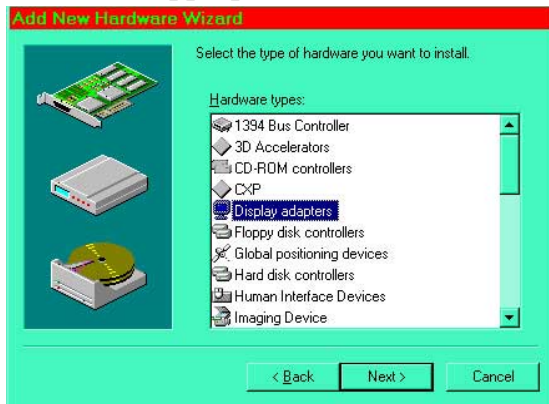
Add New Hardware Wizard

Select the type of hardware you want to install.

Hardware types:

1394 Bus Controller
3D Accelerators
CD-ROM controllers
CXP
Display adapters
Floppy disk controllers
Global positioning devices
Hard disk controllers
Human Interface Devices
Imaging Device

< Back
Next >
Cancel